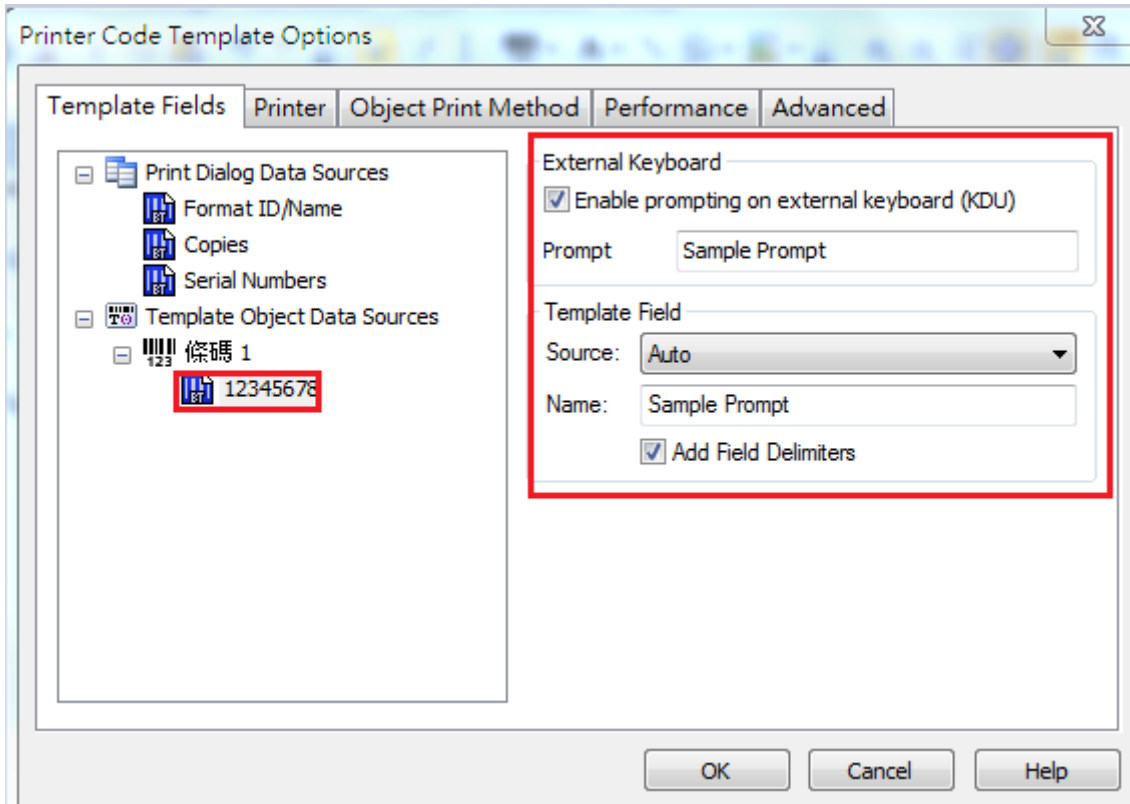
Printer Code Template Options

Template Fields | Printer | Object Print Method | Performance | Advanced

Print Dialog Data Sources
Format ID/Name
Copies
Serial Numbers
Template Object Data Sources
條碼 1
12345678

External Keyboard
Enable prompting on external keyboard (KDU)
Prompt
Sample Prompt

Template Field
Source:
Auto
Name:
Sample Prompt
Add Field Delimiters

OK
Cancel
Help